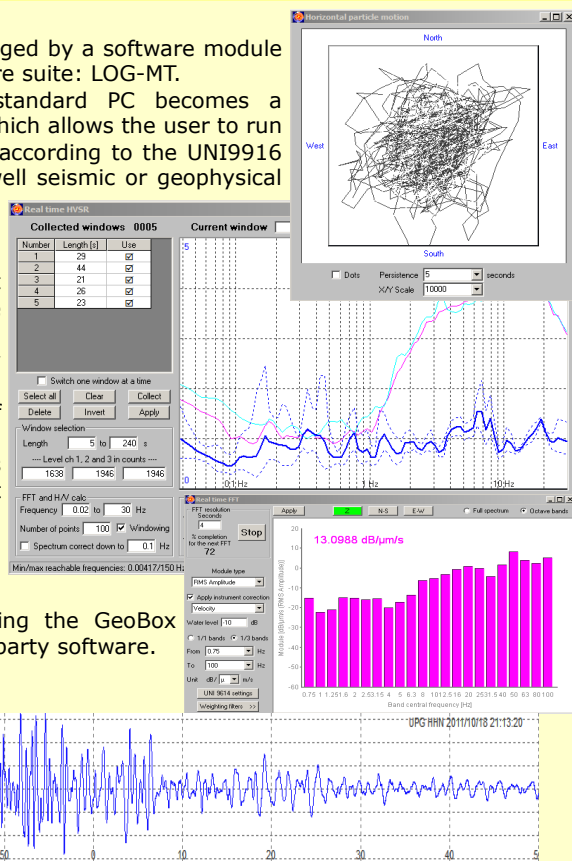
ged by a software module re suite: LOG-MT.
standard PC becomes a hich allows the user to run according to the UNI9916 ell seismic or geophysical

Horizontal particle motion
North
West
East
South
Dots Persistence 5 seconds
X/Y Scale 10000

Real time HVSR
Collected windows 0005
Current window

| Number | Length [s] | Use |
|---|---|---|
| 1 | 29 | ☑ |
| 2 | 44 | ☑ |
| 3 | 21 | ☑ |
| 4 | 26 | ☑ |
| 5 | 23 | ☑ |

Switch one window at a time
Select all Clear Collect
Delete Invert Apply
Window selection
Length 5 to 240 s
---- Level ch 1, 2 and 3 in counts ----
1638 1946 1946
FFT and H/V calc
Frequency 0.02 to 30 Hz
Number of points 100 Windowing
Spectrum correct down to 0.1 Hz
Min/max reachable frequencies: 0.00417/150 Hz

5
0
0.1 Hz
1 Hz
10 Hz

Real time FFT
FFT resolution Seconds 4
% completion for the next FFT 72
Stop
Module type RMS Amplitude
Apply instrument correction
Velocity
Water level 10 dB
1/1 bands 1/3 bands
From 0.75 Hz
To 100 Hz
Unit dB/ µ m/s
UNI 9614 settings
Weighting filters >>
Apply Z N-S E-W Full spectrum Octave bands
13.0988 dB/µm/s
20 10 0 -10 -20 -30 -40 -50 -60
Module [dB/µm/s RMS Amplitude]
0.75 1 1.25 1.6 2 2.5 3.15 4 5 6.3 8 10 12.5 16 20 25 31.5 40 50 63 80 100
Band central frequency [Hz]

ing the GeoBox party software.

UPG HHN 2011/10/18 21:13:20
50 0 10 20 30 40 5